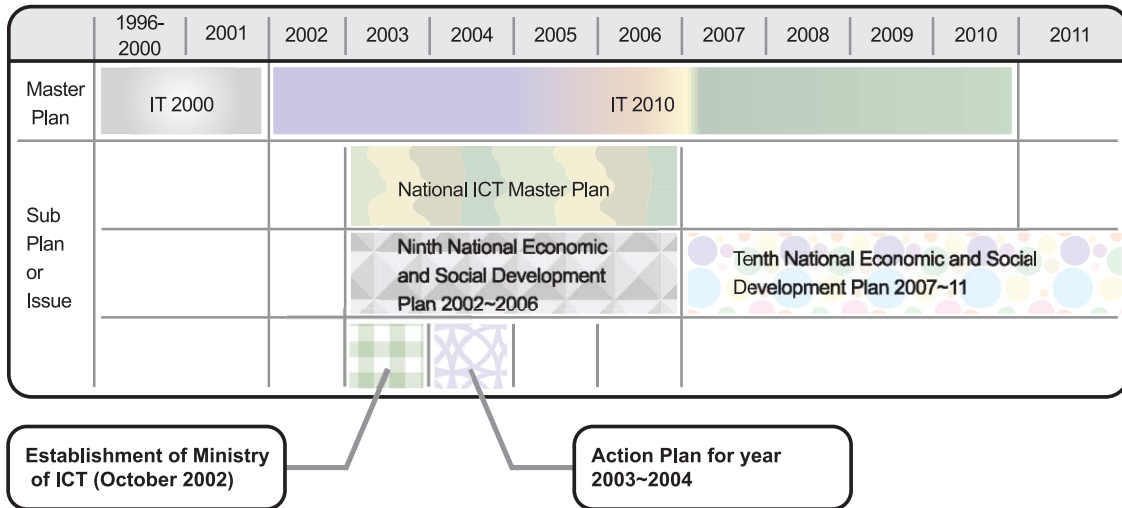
|  | 1996-2000 | 2001 | 2002 | 2003 | 2004 | 2005 | 2006 | 2007 | 2008 | 2009 | 2010 | 2011 |
|---|---|---|---|---|---|---|---|---|---|---|---|---|
| Master Plan | IT 2000 | | IT 2010 | | | | | | | | | |
| Sub Plan or Issue | | | | National ICT Master Plan | | | | | | | | |
| | | | | Ninth National Economic and Social Development Plan 2002~2006 | | | | Tenth National Economic and Social Development Plan 2007~11 | | | | |

Establishment of Ministry of ICT (October 2002)

Action Plan for year 2003~2004